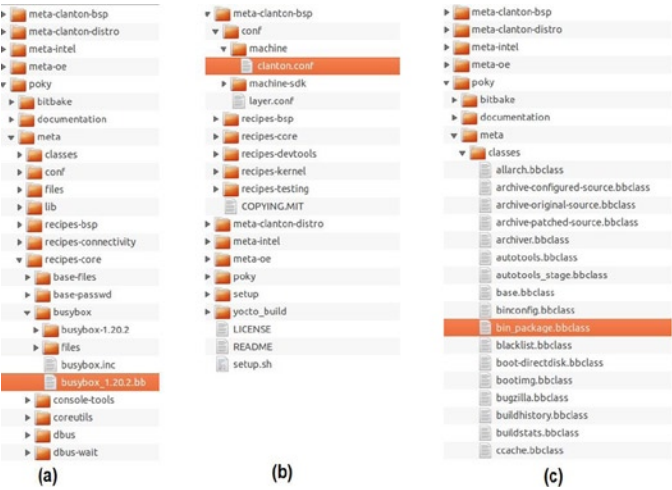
meta-clanton-bsp
meta-clanton-distro
meta-intel
meta-oe
poky
bitbake
documentation
meta
classes
conf
files
lib
recipes-bsp
recipes-connectivity
recipes-core
base-files
base-passwd
busybox
busybox-1.20.2
files
busybox.inc
busybox_1.20.2.bb
console-tools
coreutils
dbus
dbus-wait

(a)

meta-clanton-bsp
conf
machine
clanton.conf
machine-sdk
layer.conf
recipes-bsp
recipes-core
recipes-devtools
recipes-kernel
recipes-testing
COPYING.MIT
meta-clanton-distro
meta-intel
meta-oe
poky
setup
yocto_build
LICENSE
README
setup.sh

(b)

meta-clanton-bsp
meta-clanton-distro
meta-intel
meta-oe
poky
bitbake
documentation
meta
classes
allarch.bbclass
archive-configured-source.bbclass
archive-original-source.bbclass
archive-patched-source.bbclass
archiver.bbclass
autotools.bbclass
autotools_stage.bbclass
base.bbclass
binconfig.bbclass
bin_package.bbclass
blacklist.bbclass
boot-directdisk.bbclass
bootimg.bbclass
bugzilla.bbclass
buildhistory.bbclass
buildstats.bbclass
ccache.bbclass

(c)